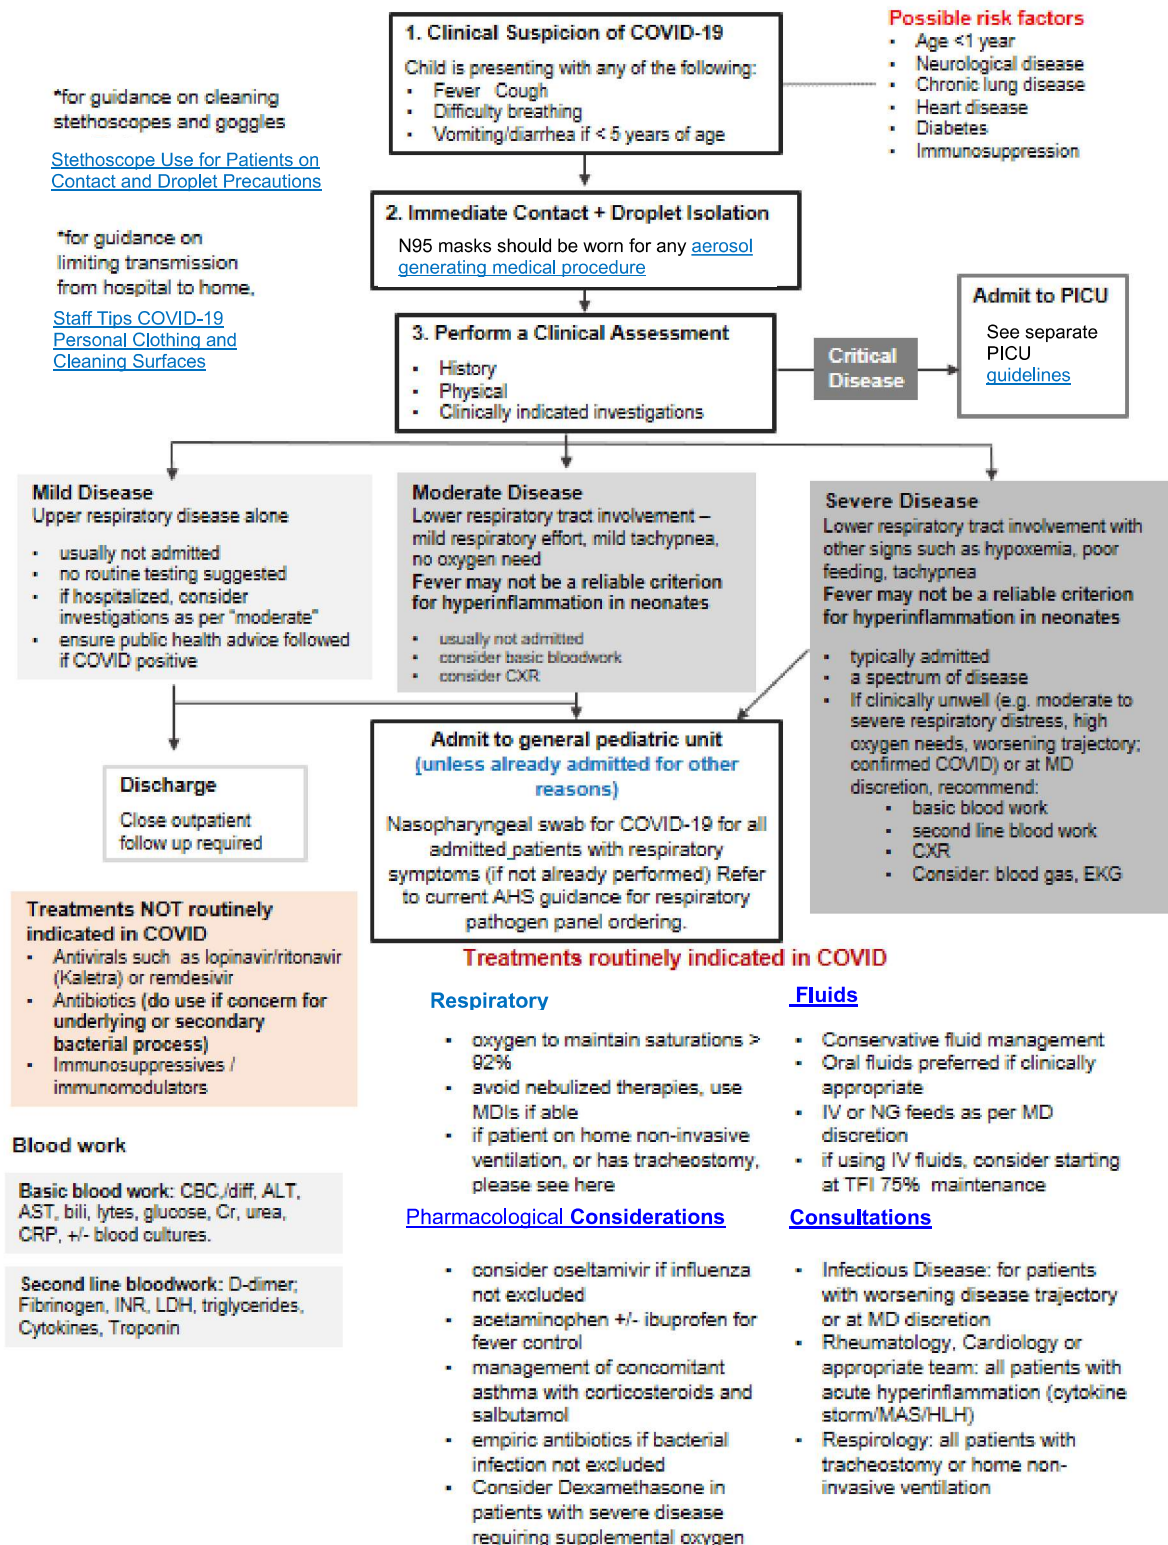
1. Clinical Suspicion of COVID-19

Child is presenting with any of the following:
- Fever Cough
- Difficulty breathing
- Vomiting/diarrhea if < 5 years of age

Possible risk factors
- Age <1 year
- Neurological disease
- Chronic lung disease
- Heart disease
- Diabetes
- Immunosuppression

*for guidance on cleaning stethoscopes and goggles

Stethoscope Use for Patients on Contact and Droplet Precautions

*for guidance on limiting transmission from hospital to home,

Staff Tips COVID-19 Personal Clothing and Cleaning Surfaces

2. Immediate Contact + Droplet Isolation

N95 masks should be worn for any aerosol generating medical procedure

3. Perform a Clinical Assessment
- History
- Physical
- Clinically indicated investigations

Critical Disease

Admit to PICU

See separate PICU guidelines

Mild Disease
Upper respiratory disease alone
- usually not admitted
- no routine testing suggested
- if hospitalized, consider investigations as per "moderate"
- ensure public health advice followed if COVID positive

Moderate Disease
Lower respiratory tract involvement – mild respiratory effort, mild tachypnea, no oxygen need
Fever may not be a reliable criterion for hyperinflammation in neonates
- usually not admitted
- consider basic bloodwork
- consider CXR

Severe Disease
Lower respiratory tract involvement with other signs such as hypoxemia, poor feeding, tachypnea
Fever may not be a reliable criterion for hyperinflammation in neonates
- typically admitted
- a spectrum of disease
- If clinically unwell (e.g. moderate to severe respiratory distress, high oxygen needs, worsening trajectory; confirmed COVID) or at MD discretion, recommend:
  - basic blood work
  - second line blood work
  - CXR
  - Consider: blood gas, EKG

Discharge
Close outpatient follow up required

Admit to general pediatric unit
(unless already admitted for other reasons)

Nasopharyngeal swab for COVID-19 for all admitted patients with respiratory symptoms (if not already performed) Refer to current AHS guidance for respiratory pathogen panel ordering.

Treatments NOT routinely indicated in COVID
- Antivirals such as lopinavir/ritonavir (Kaletra) or remdesivir
- Antibiotics (do use if concern for underlying or secondary bacterial process)
- Immunosuppressives / immunomodulators

Treatments routinely indicated in COVID

Respiratory
- oxygen to maintain saturations > 92%
- avoid nebulized therapies, use MDIs if able
- if patient on home non-invasive ventilation, or has tracheostomy, please see here

Fluids
- Conservative fluid management
- Oral fluids preferred if clinically appropriate
- IV or NG feeds as per MD discretion
- if using IV fluids, consider starting at TFI 75% maintenance

Blood work

Basic blood work: CBC/diff, ALT, AST, bili, lytes, glucose, Cr, urea, CRP, +/- blood cultures.

Second line bloodwork: D-dimer, Fibrinogen, INR, LDH, triglycerides, Cytokines, Troponin

Pharmacological Considerations
- consider oseltamivir if influenza not excluded
- acetaminophen +/- ibuprofen for fever control
- management of concomitant asthma with corticosteroids and salbutamol
- empiric antibiotics if bacterial infection not excluded
- Consider Dexamethasone in patients with severe disease requiring supplemental oxygen

Consultations
- Infectious Disease: for patients with worsening disease trajectory or at MD discretion
- Rheumatology, Cardiology or appropriate team: all patients with acute hyperinflammation (cytokine storm/MAS/HLH)
- Respirology: all patients with tracheostomy or home non-invasive ventilation